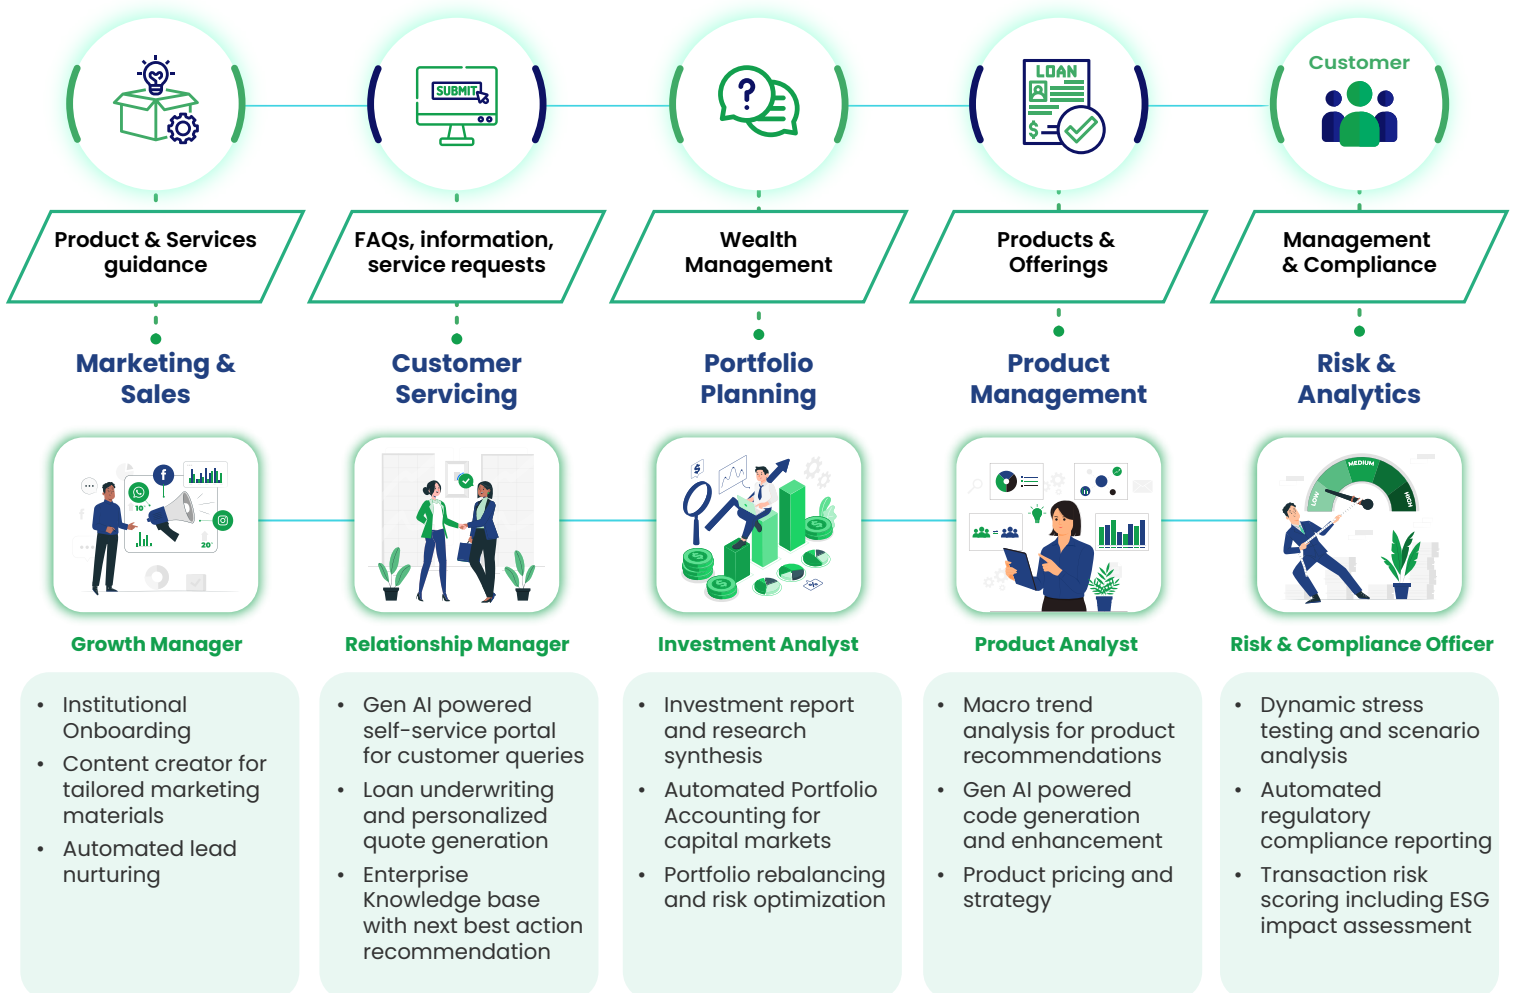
SUBMIT

LOAN

Customer

Product & Services guidance

Marketing & Sales

FAQs, information, service requests

Customer Servicing

Wealth Management

Portfolio Planning

Products & Offerings

Product Management

Management & Compliance

Risk & Analytics

MEDIUM
LOW
HIGH

Growth Manager

- Institutional Onboarding
- Content creator for tailored marketing materials
- Automated lead nurturing

Relationship Manager

- Gen AI powered self-service portal for customer queries
- Loan underwriting and personalized quote generation
- Enterprise Knowledge base with next best action recommendation

Investment Analyst

- Investment report and research synthesis
- Automated Portfolio Accounting for capital markets
- Portfolio rebalancing and risk optimization

Product Analyst

- Macro trend analysis for product recommendations
- Gen AI powered code generation and enhancement
- Product pricing and strategy

Risk & Compliance Officer

- Dynamic stress testing and scenario analysis
- Automated regulatory compliance reporting
- Transaction risk scoring including ESG impact assessment